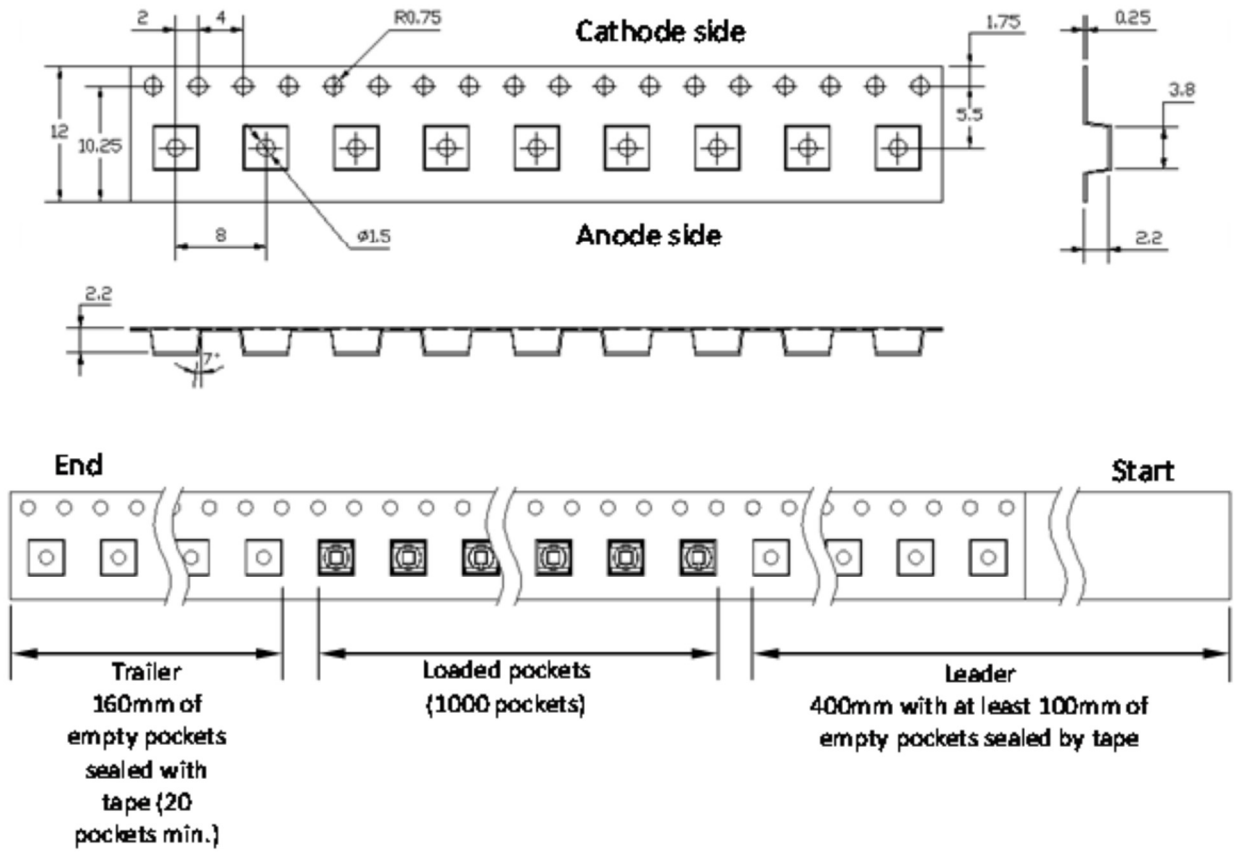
2
4
R0.75
Cathode side
1.75
0.25
12
10.25
5.5
3.8
8
ø1.5
Anode side
2.2
2.2
7°

End
Start

Trailer
160mm of empty pockets sealed with tape (20 pockets min.)

Loaded pockets
(1000 pockets)

Leader
400mm with at least 100mm of empty pockets sealed by tape